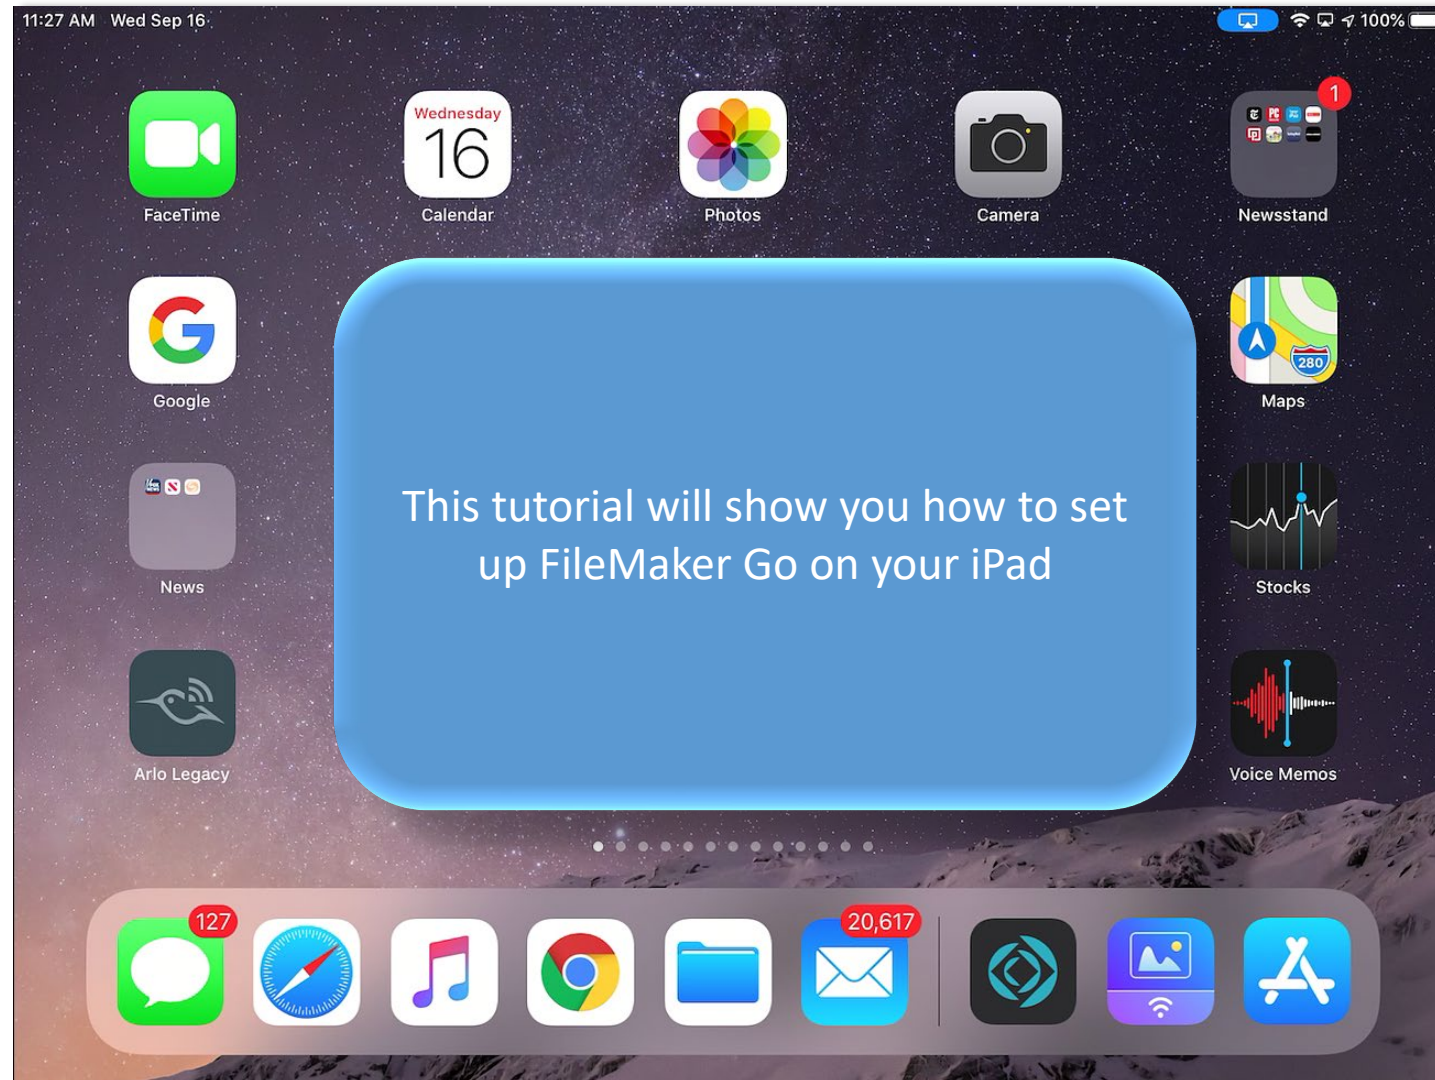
11:27 AM Wed Sep 16

100%

Wednesday
16

1

FaceTime

Calendar

Photos

Camera

Newsstand

Google

280

Maps

This tutorial will show you how to set up FileMaker Go on your iPad

News

Stocks

Arlo Legacy

Voice Memos

127

20,617